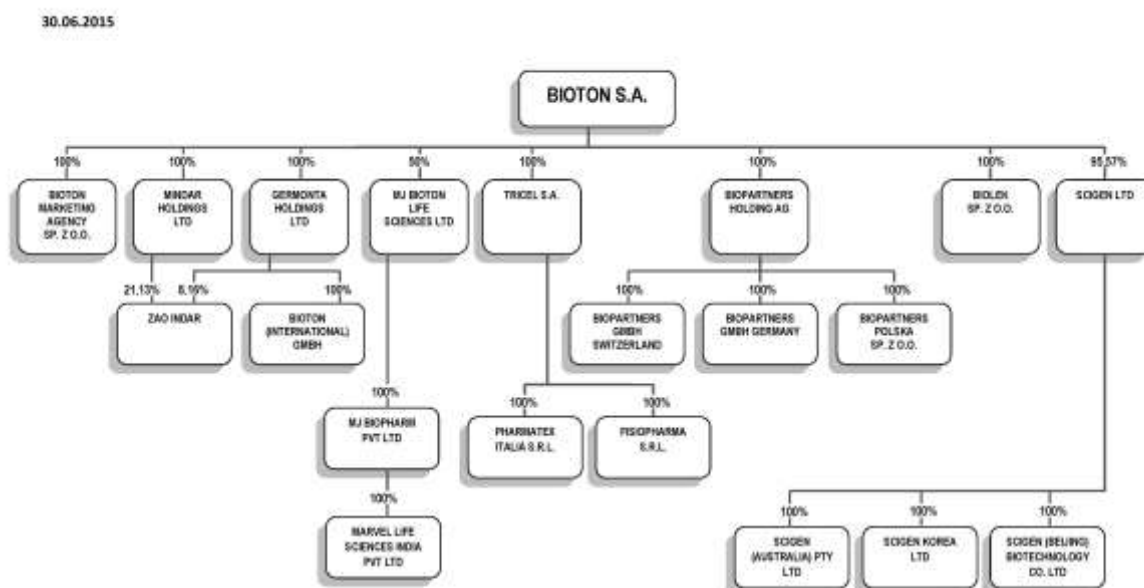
30.06.2015

BIOTON S.A.

100%
BIOTON MARKETING AGENCY SP. Z O.O.

100%
MINDAR HOLDINGS LTD

100%
GERMONTA HOLDINGS LTD

50%
MJ BIOTON LIFE SCIENCES LTD

100%
TRICEL S.A.

100%
BIOPARTNERS HOLDING AG

100%
BIOLEK SP. Z O.O.

95,57%
SCIGEN LTD

21,13%
8,19%
ZAO INDAR

100%
BIOTON (INTERNATIONAL) GMBH

100%
BIOPARTNERS GMBH SWITZERLAND

100%
BIOPARTNERS GMBH GERMANY

100%
BIOPARTNERS POLSKA SP. Z O.O.

100%
MJ BIOPHARM PVT LTD

100%
PHARMATEX ITALIA S.R.L.

100%
FISIOPHARMA S.R.L.

100%
MARVEL LIFE SCIENCES INDIA PVT LTD

100%
SCIGEN (AUSTRALIA) PTY LTD

100%
SCIGEN KOREA LTD

100%
SCIGEN (BEIJING) BIOTECHNOLOGY CO. LTD